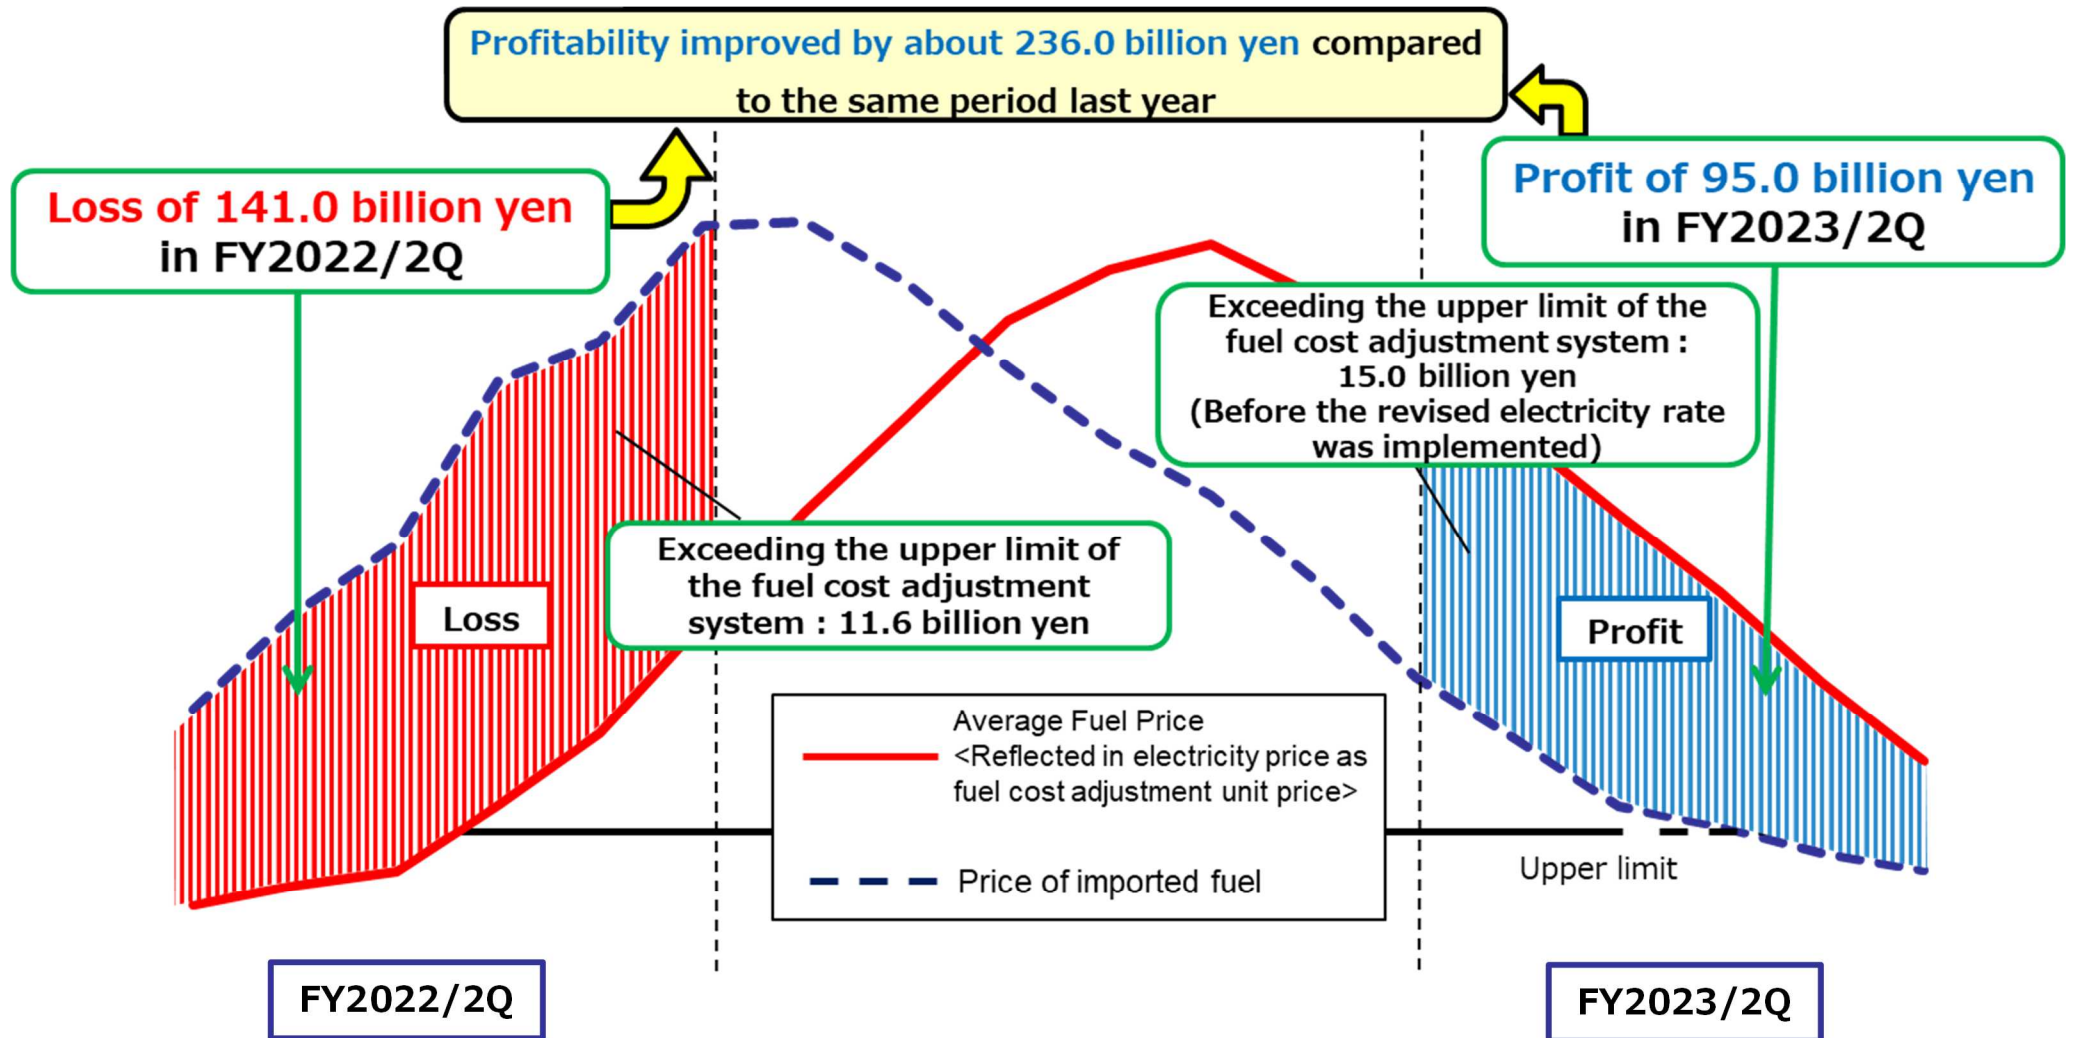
Profitability improved by about 236.0 billion yen compared to the same period last year

Loss of 141.0 billion yen in FY2022/2Q

Profit of 95.0 billion yen in FY2023/2Q

Exceeding the upper limit of the fuel cost adjustment system : 15.0 billion yen (Before the revised electricity rate was implemented)

Loss

Exceeding the upper limit of the fuel cost adjustment system : 11.6 billion yen

Profit

Average Fuel Price <Reflected in electricity price as fuel cost adjustment unit price>

Price of imported fuel

Upper limit

FY2022/2Q

FY2023/2Q